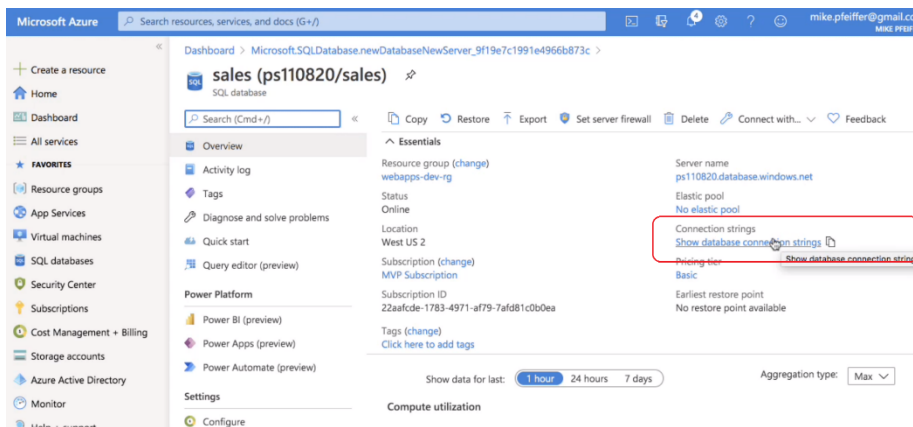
Microsoft Azure

Search resources, services, and docs (G+/)

4

mike.pfeiffer@gmail.co
MIKE PFEIFF

«

Create a resource
Home
Dashboard
All services
FAVORITES
Resource groups
App Services
Virtual machines
SQL databases
Security Center
Subscriptions
Cost Management + Billing
Storage accounts
Azure Active Directory
Monitor
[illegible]

Dashboard > Microsoft.SQLDatabase.newDatabaseNewServer_9f19e7c1991e4966b873c >

sales (ps110820/sales)
SQL database

Search (Cmd+/)
«

Overview
Activity log
Tags
Diagnose and solve problems
Quick start
Query editor (preview)

Power Platform
Power BI (preview)
Power Apps (preview)
Power Automate (preview)

Settings
Configure

Copy
Restore
Export
Set server firewall
Delete
Connect with...
Feedback

Essentials

Resource group (change)
webapps-dev-rg

Status
Online

Location
West US 2

Subscription (change)
MVP Subscription

Subscription ID
22aafcde-1783-4971-af79-7afd81c0b0ea

Tags (change)
Click here to add tags

Server name
ps110820.database.windows.net

Elastic pool
No elastic pool

Connection strings
Show database connection strings

Pricing tier
Basic

Show database connection string

Earliest restore point
No restore point available

Show data for last:
1 hour
24 hours
7 days

Aggregation type:
Max

Compute utilization